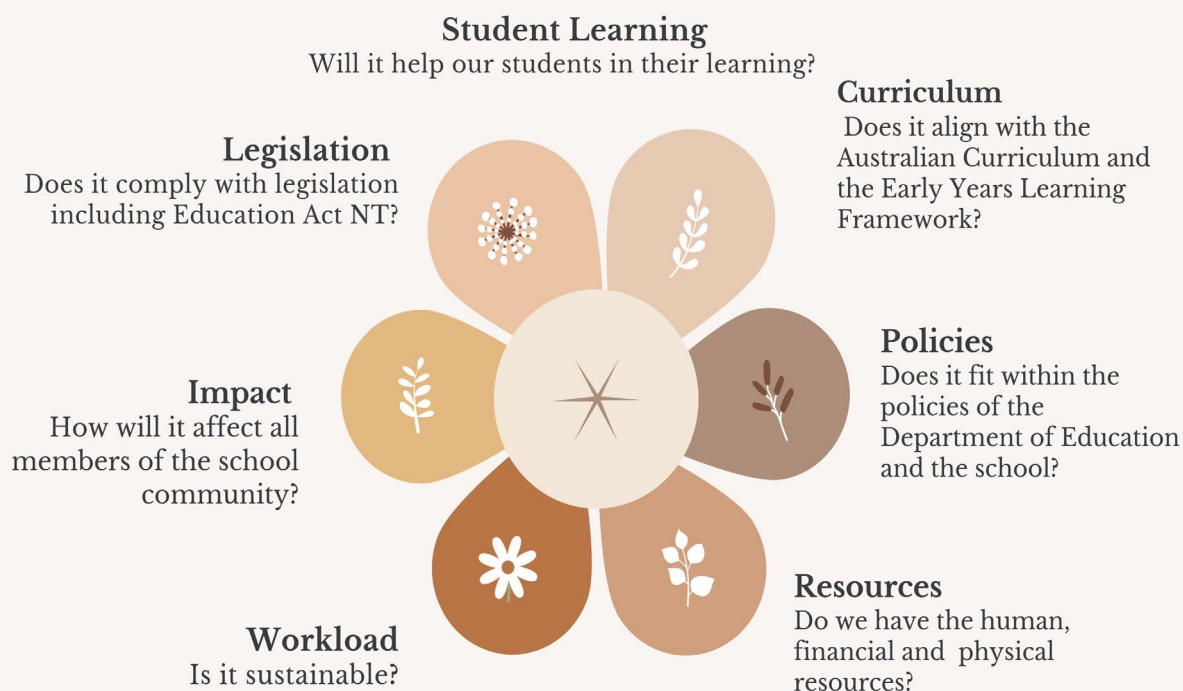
Student Learning
Will it help our students in their learning?

Curriculum
Does it align with the Australian Curriculum and the Early Years Learning Framework?

Legislation
Does it comply with legislation including Education Act NT?

Policies
Does it fit within the policies of the Department of Education and the school?

Impact
How will it affect all members of the school community?

Resources
Do we have the human, financial and physical resources?

Workload
Is it sustainable?